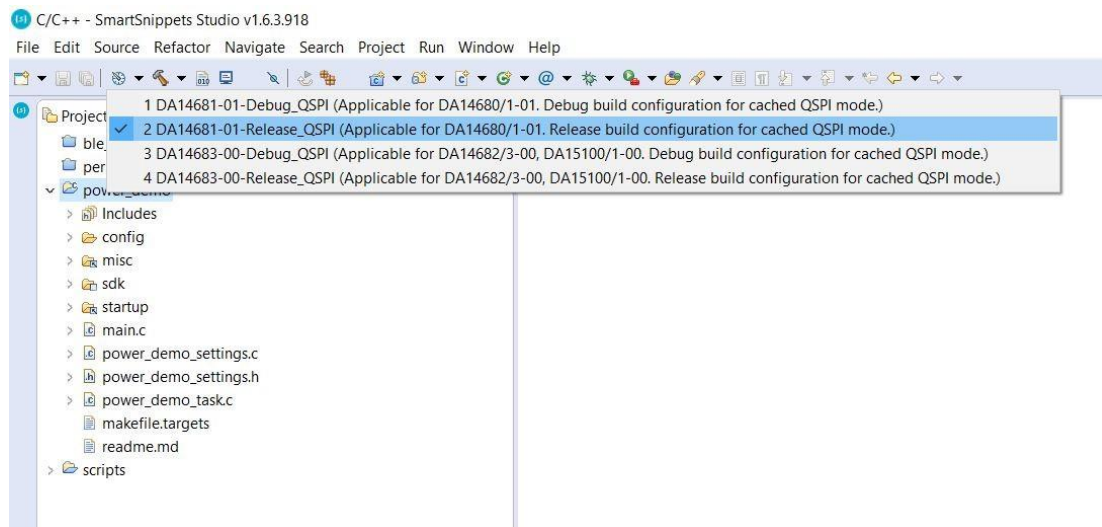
C/C++ - SmartSnippets Studio v1.6.3.918

File Edit Source Refactor Navigate Search Project Run Window Help

Project
ble_
per
power_demo
Includes
config
misc
sdk
startup
main.c
power_demo_settings.c
power_demo_settings.h
power_demo_task.c
makefile.targets
readme.md
scripts

1 DA14681-01-Debug_QSPI (Applicable for DA14680/1-01. Debug build configuration for cached QSPI mode.)
2 DA14681-01-Release_QSPI (Applicable for DA14680/1-01. Release build configuration for cached QSPI mode.)
3 DA14683-00-Debug_QSPI (Applicable for DA14682/3-00, DA15100/1-00. Debug build configuration for cached QSPI mode.)
4 DA14683-00-Release_QSPI (Applicable for DA14682/3-00, DA15100/1-00. Release build configuration for cached QSPI mode.)